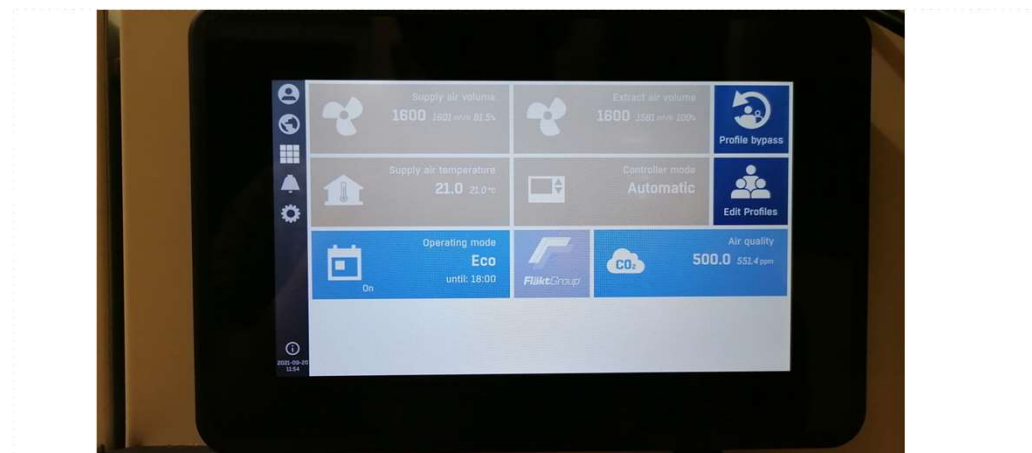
Supply air volume
1600 1601 m³/h 81.5%

Extract air volume
1600 1581 m³/h 100%

Profile bypass

Supply air temperature
21.0 21.0 °C

Controller mode
Automatic

Edit Profiles

Operating mode
Eco
until: 18:00
On

FläktGroup

Air quality
500.0 551.4 ppm
$CO_2$

2021-09-20
11:54